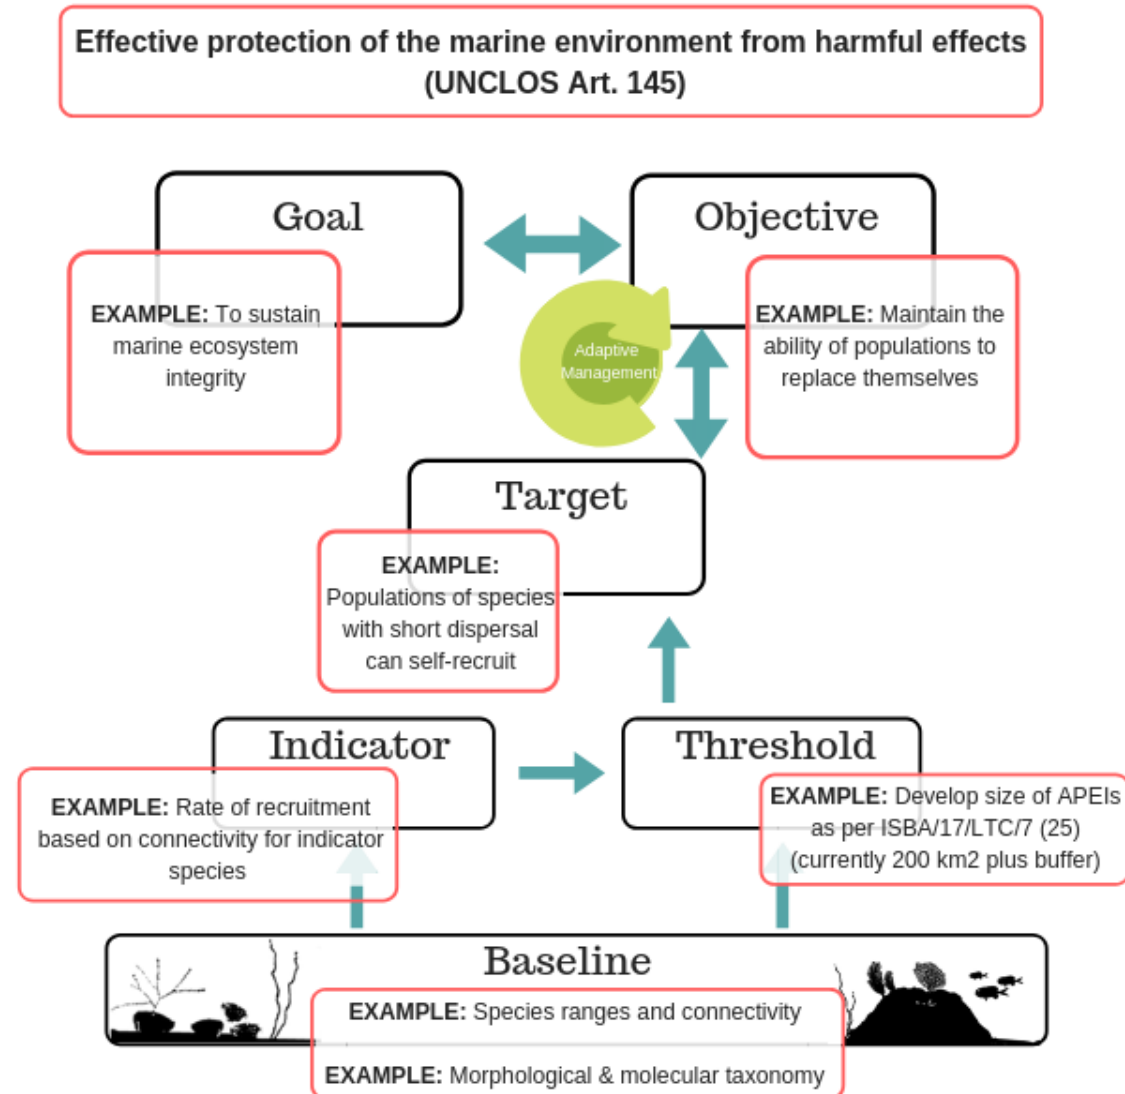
Effective protection of the marine environment from harmful effects (UNCLOS Art. 145)

Goal

EXAMPLE: To sustain marine ecosystem integrity

Objective

EXAMPLE: Maintain the ability of populations to replace themselves

Adaptive Management

Target

EXAMPLE: Populations of species with short dispersal can self-recruit

Indicator

EXAMPLE: Rate of recruitment based on connectivity for indicator species

Threshold

EXAMPLE: Develop size of APEIs as per ISBA/17/LTC/7 (25) (currently 200 km2 plus buffer)

Baseline

EXAMPLE: Species ranges and connectivity

EXAMPLE: Morphological & molecular taxonomy